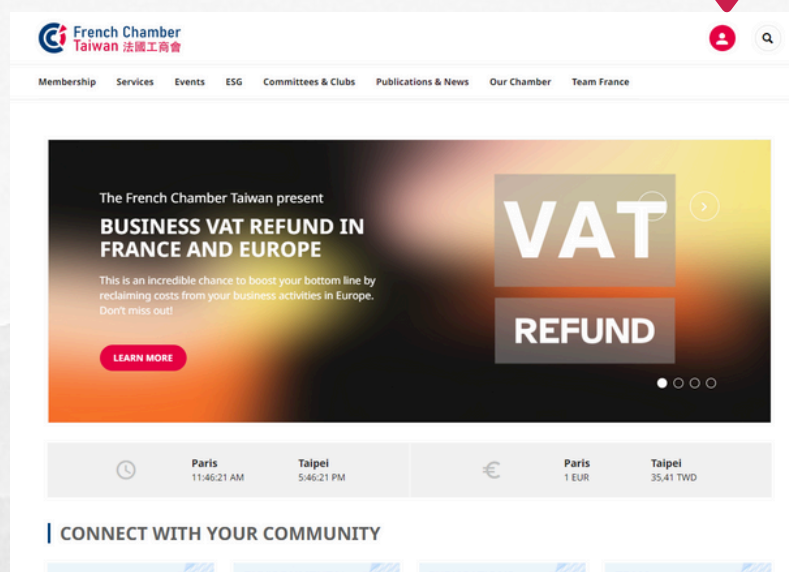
French Chamber
Taiwan 法國工商會

Membership Services Events ESG Committees & Clubs Publications & News Our Chamber Team France

The French Chamber Taiwan present

BUSINESS VAT REFUND IN FRANCE AND EUROPE

This is an incredible chance to boost your bottom line by reclaiming costs from your business activities in Europe. Don't miss out!

LEARN MORE

VAT

REFUND

Paris
11:46:21 AM

Taipei
5:46:21 PM

Paris
1 EUR

Taipei
35,41 TWD

CONNECT WITH YOUR COMMUNITY